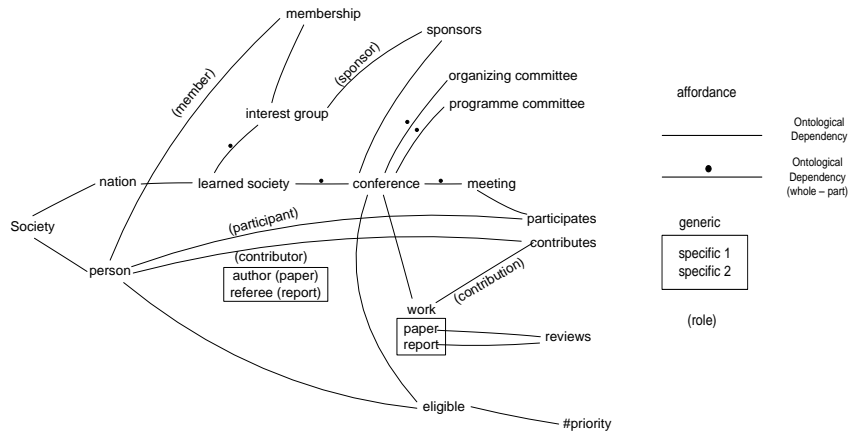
membership

sponsors

(member)

(sponsor)

organizing committee

interest group

programme committee

affordance

Ontological Dependency

Ontological Dependency (whole – part)

nation

learned society

conference

meeting

Society

(participant)

participates

generic

(contributor)

contributes

specific 1
specific 2

person

author (paper)
referee (report)

(contribution)

work

(role)

paper
report

reviews

eligible

#priority